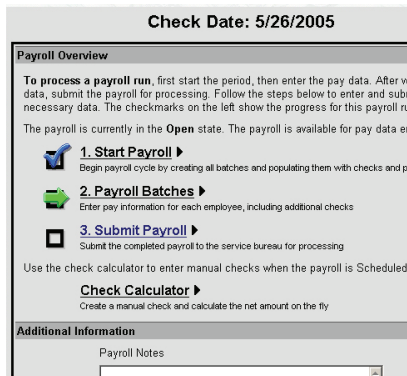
Check Date: 5/26/2005

Payroll Overview

To process a payroll run, first start the period, then enter the pay data. After w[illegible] data, submit the payroll for processing. Follow the steps below to enter and sub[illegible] necessary data. The checkmarks on the left show the progress for this payroll ru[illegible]

The payroll is currently in the Open state. The payroll is available for pay data e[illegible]

1. Start Payroll ▶
Begin payroll cycle by creating all batches and populating them with checks and p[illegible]

2. Payroll Batches ▶
Enter pay information for each employee, including additional checks

3. Submit Payroll ▶
Submit the completed payroll to the service bureau for processing

Use the check calculator to enter manual checks when the payroll is Scheduled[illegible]

Check Calculator ▶
Create a manual check and calculate the net amount on the fly

Additional Information

Payroll Notes